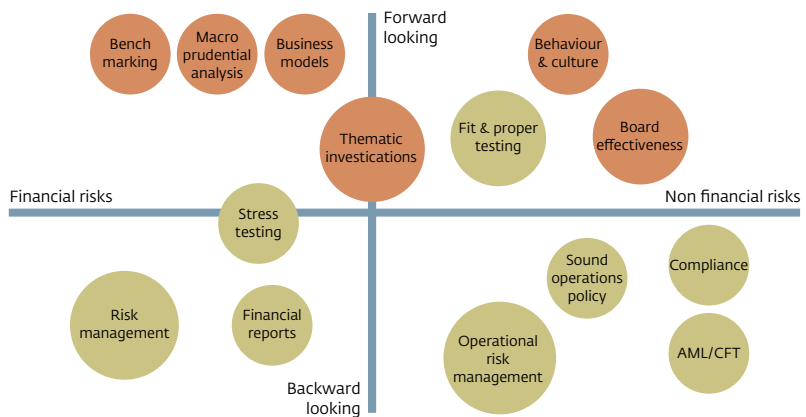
Forward looking

Bench marking

Macro prudential analysis

Business models

Behaviour & culture

Thematic investications

Fit & proper testing

Board effectiveness

Financial risks

Non financial risks

Stress testing

Sound operations policy

Compliance

Risk management

Financial reports

Operational risk management

AML/CFT

Backward looking